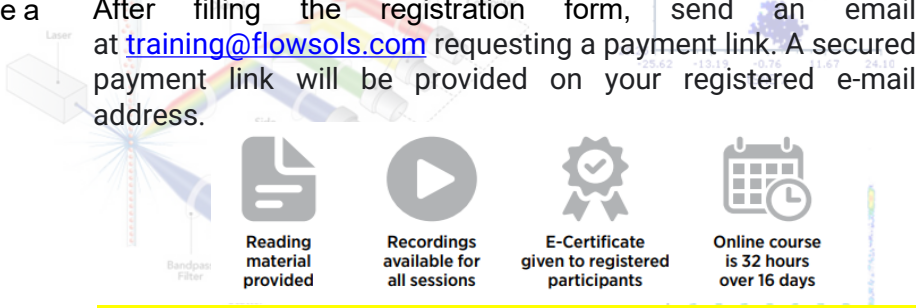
e a After filling the registration form, send an email at training@flowsols.com requesting a payment link. A secured payment link will be provided on your registered e-mail address.

Laser

25.62 -13.19 +0.76 11.67 24.10

Reading material provided

Recordings available for all sessions

E-Certificate given to registered participants

Online course is 32 hours over 16 days

Bandpass Filter